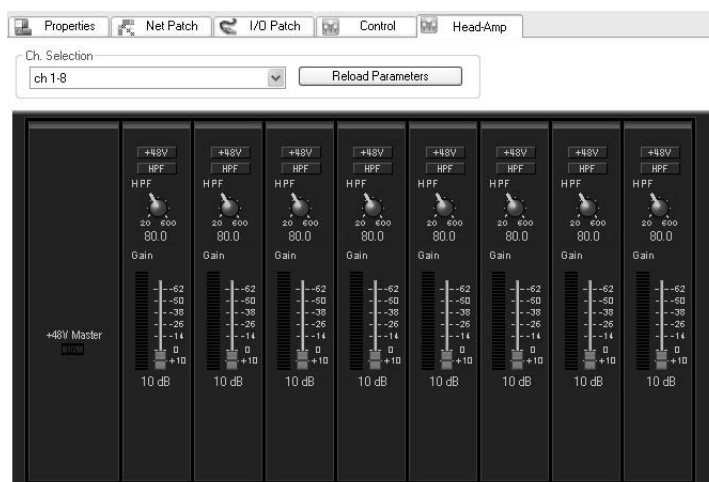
Properties | Net Patch | I/O Patch | Control | Head-Amp

Ch. Selection

ch 1-8

Reload Parameters

+48V Master

| +48V | +48V | +48V | +48V | +48V | +48V | +48V | +48V |
|---|---|---|---|---|---|---|---|
| HPF | HPF | HPF | HPF | HPF | HPF | HPF | HPF |
| HPF | HPF | HPF | HPF | HPF | HPF | HPF | HPF |
| 20 600 | 20 600 | 20 600 | 20 600 | 20 600 | 20 600 | 20 600 | 20 600 |
| 80.0 | 80.0 | 80.0 | 80.0 | 80.0 | 80.0 | 80.0 | 80.0 |
| Gain | Gain | Gain | Gain | Gain | Gain | Gain | Gain |
| -62 -50 -38 -26 -14 0 +10 | -62 -50 -38 -26 -14 0 +10 | -62 -50 -38 -26 -14 0 +10 | -62 -50 -38 -26 -14 0 +10 | -62 -50 -38 -26 -14 0 +10 | -62 -50 -38 -26 -14 0 +10 | -62 -50 -38 -26 -14 0 +10 | -62 -50 -38 -26 -14 0 +10 |
| 10 dB | 10 dB | 10 dB | 10 dB | 10 dB | 10 dB | 10 dB | 10 dB |